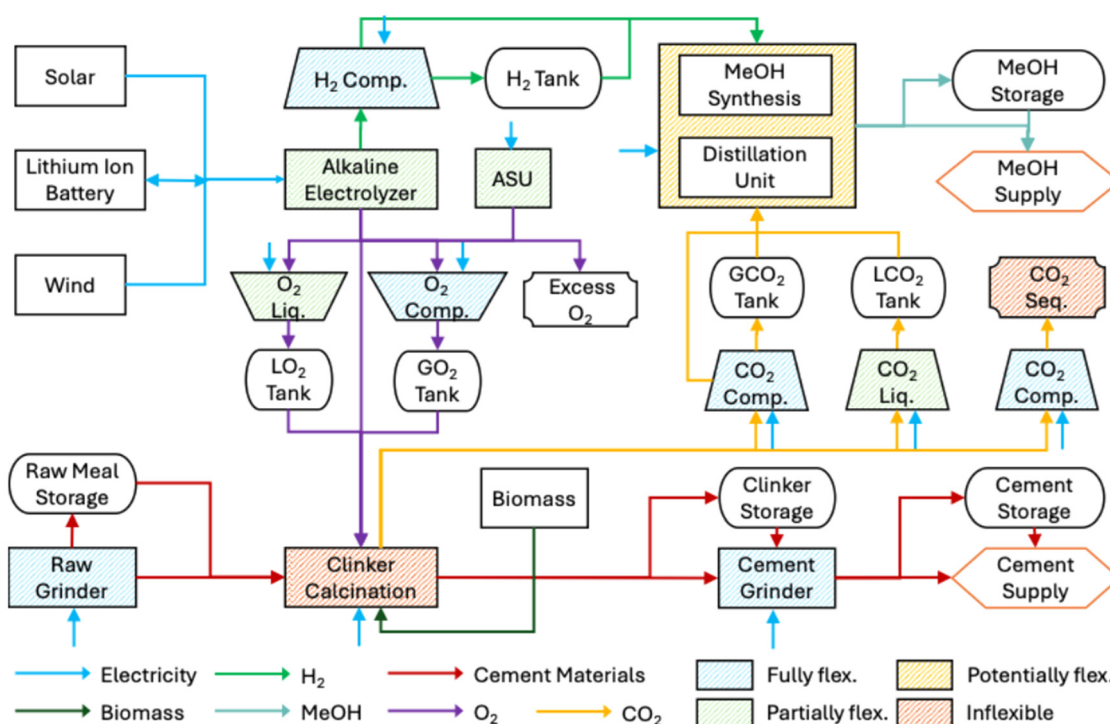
Solar

Lithium Ion Battery

Wind

$H_2$ Comp.

$H_2$ Tank

Alkaline Electrolyzer

ASU

MeOH Synthesis

Distillation Unit

MeOH Storage

MeOH Supply

$O_2$ Liq.

$O_2$ Comp.

Excess $O_2$

$LO_2$ Tank

$GO_2$ Tank

$GCO_2$ Tank

$LCO_2$ Tank

$CO_2$ Seq.

$CO_2$ Comp.

$CO_2$ Liq.

$CO_2$ Comp.

Raw Meal Storage

Raw Grinder

Biomass

Clinker Calcination

Clinker Storage

Cement Grinder

Cement Storage

Cement Supply

Electricity

$H_2$

Cement Materials

Biomass

MeOH

$O_2$

$CO_2$

Fully flex.

Partially flex.

Potentially flex.

Inflexible